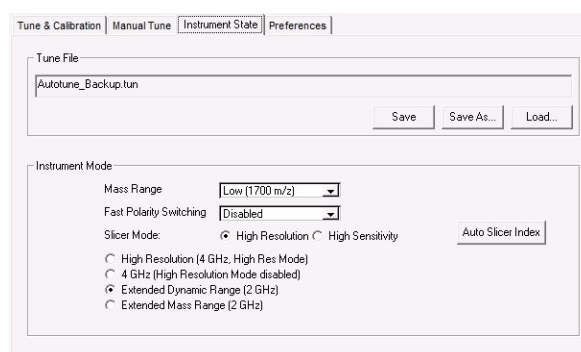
Tune & Calibration | Manual Tune | Instrument State | Preferences

Tune File

Autotune_Backup.tun

Save | Save As... | Load...

Instrument Mode

Mass Range: Low (1700 m/z)

Fast Polarity Switching: Disabled

Slicer Mode: High Resolution / High Sensitivity

Auto Slicer Index

High Resolution (4 GHz, High Res Mode)

4 GHz (High Resolution Mode disabled)

Extended Dynamic Range (2 GHz)

Extended Mass Range (2 GHz)